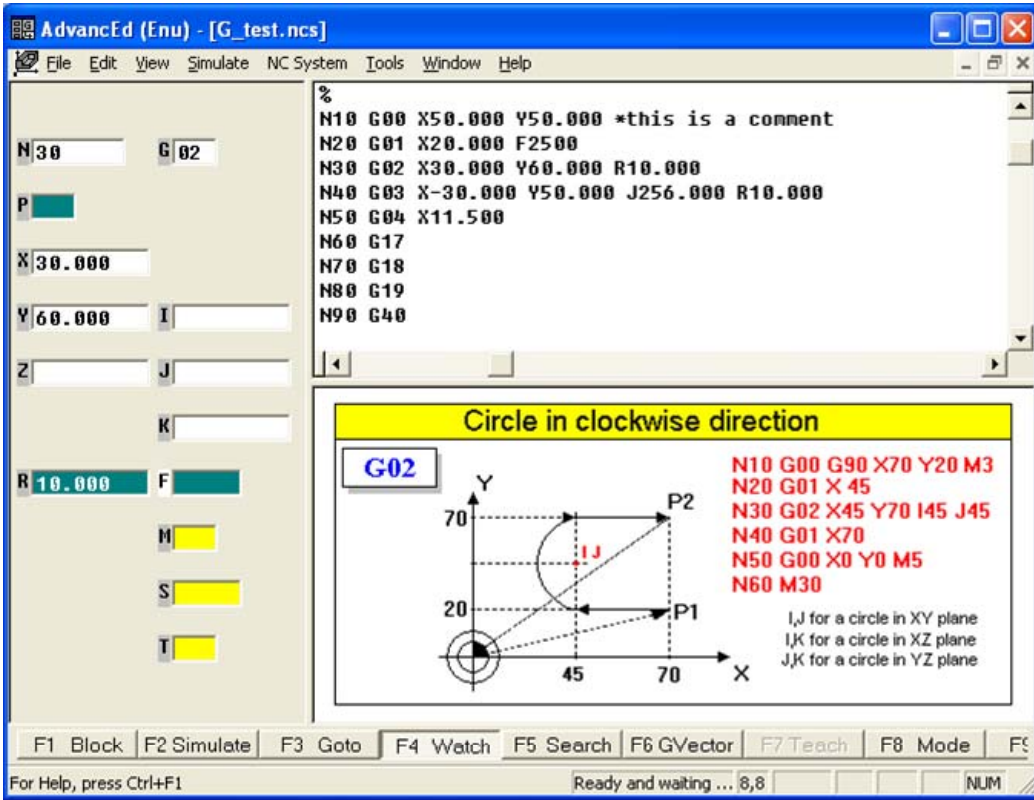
AdvancEd (Enu) - [G_test.ncs]

File Edit View Simulate NC System Tools Window Help

N 30
G 02
P
X 30.000
Y 60.000
I
Z
J
K
R 10.000
F
M
S
T

%
N10 G00 X50.000 Y50.000 *this is a comment
N20 G01 X20.000 F2500
N30 G02 X30.000 Y60.000 R10.000
N40 G03 X-30.000 Y50.000 J256.000 R10.000
N50 G04 X11.500
N60 G17
N70 G18
N80 G19
N90 G40

Circle in clockwise direction

G02

Y
70
20
P2
I J
P1
45
70
X

N10 G00 G90 X70 Y20 M3
N20 G01 X 45
N30 G02 X45 Y70 I45 J45
N40 G01 X70
N50 G00 X0 Y0 M5
N60 M30

I,J for a circle in XY plane
I,K for a circle in XZ plane
J,K for a circle in YZ plane

F1 Block | F2 Simulate | F3 Goto | F4 Watch | F5 Search | F6 GVector | F7 Teach | F8 Mode | F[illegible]

For Help, press Ctrl+F1
Ready and waiting ... 8,8
NUM